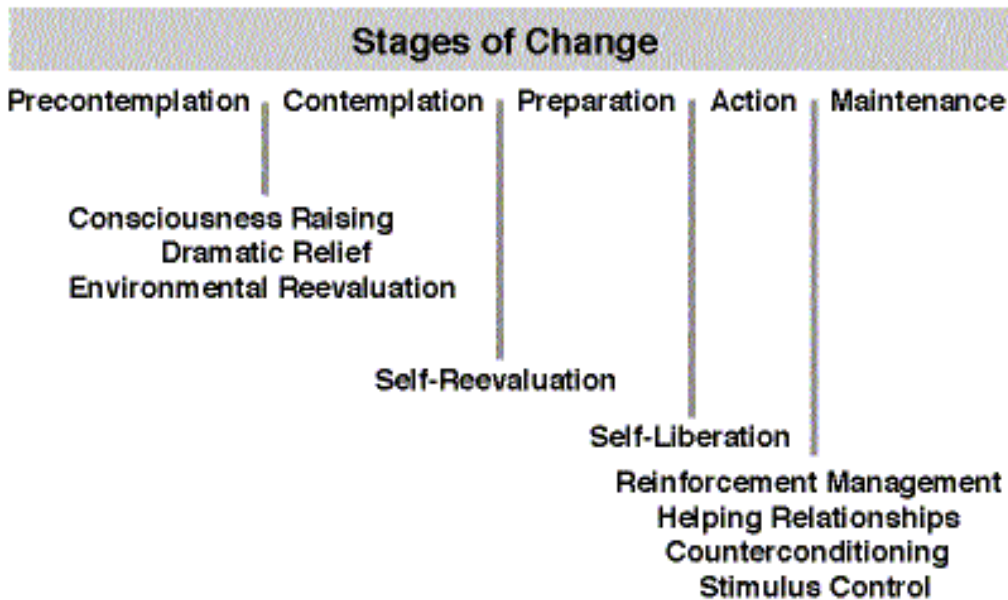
Stages of Change

Precontemplation Contemplation Preparation Action Maintenance

Consciousness Raising
Dramatic Relief
Environmental Reevaluation

Self-Reevaluation

Self-Liberation

Reinforcement Management
Helping Relationships
Counterconditioning
Stimulus Control